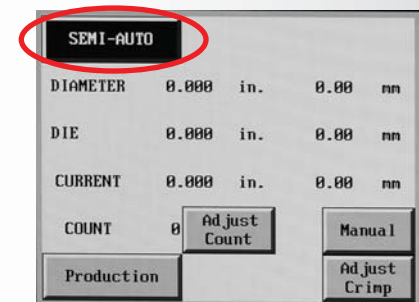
SEMI-AUTO

| DIAMETER | 0.000 | in. | 0.00 | mm |
|---|---|---|---|---|
| DIE | 0.000 | in. | 0.00 | mm |
| CURRENT | 0.000 | in. | 0.00 | mm |

COUNT 0

Adjust Count

Manual

Production

Adjust Crimp